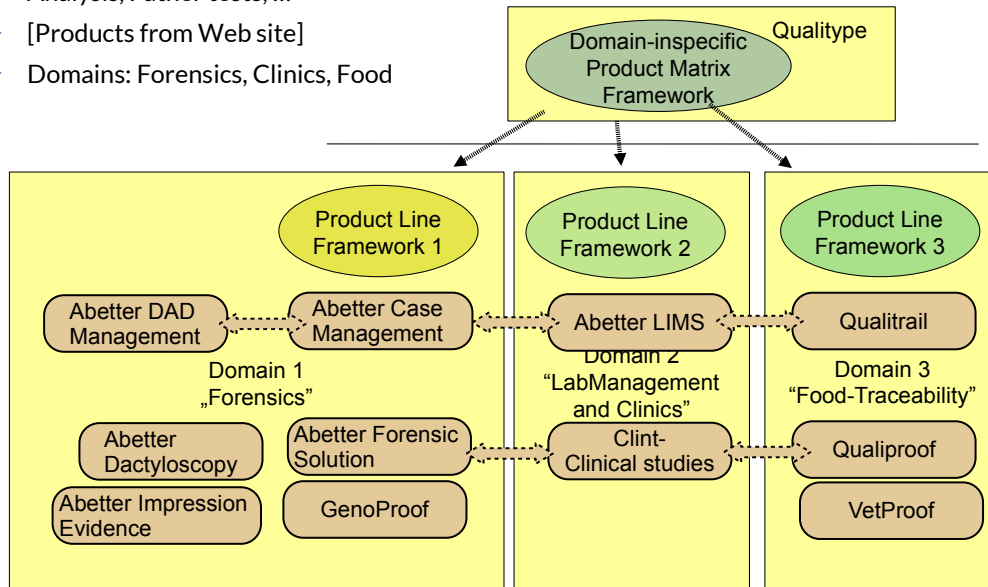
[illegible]
[Products from Web site]
Domains: Forensics, Clinics, Food

Qualitype

Domain-inspecific Product Matrix Framework

Product Line Framework 1

Abetter DAD Management

Abetter Case Management

Domain 1 „Forensics"

Abetter Dactyloscopy

Abetter Forensic Solution

Abetter Impression Evidence

GenoProof

Product Line Framework 2

Abetter LIMS

Domain 2 "LabManagement and Clinics"

Clint-Clinical studies

Product Line Framework 3

Qualitrail

Domain 3 "Food-Traceability"

Qualiproof

VetProof